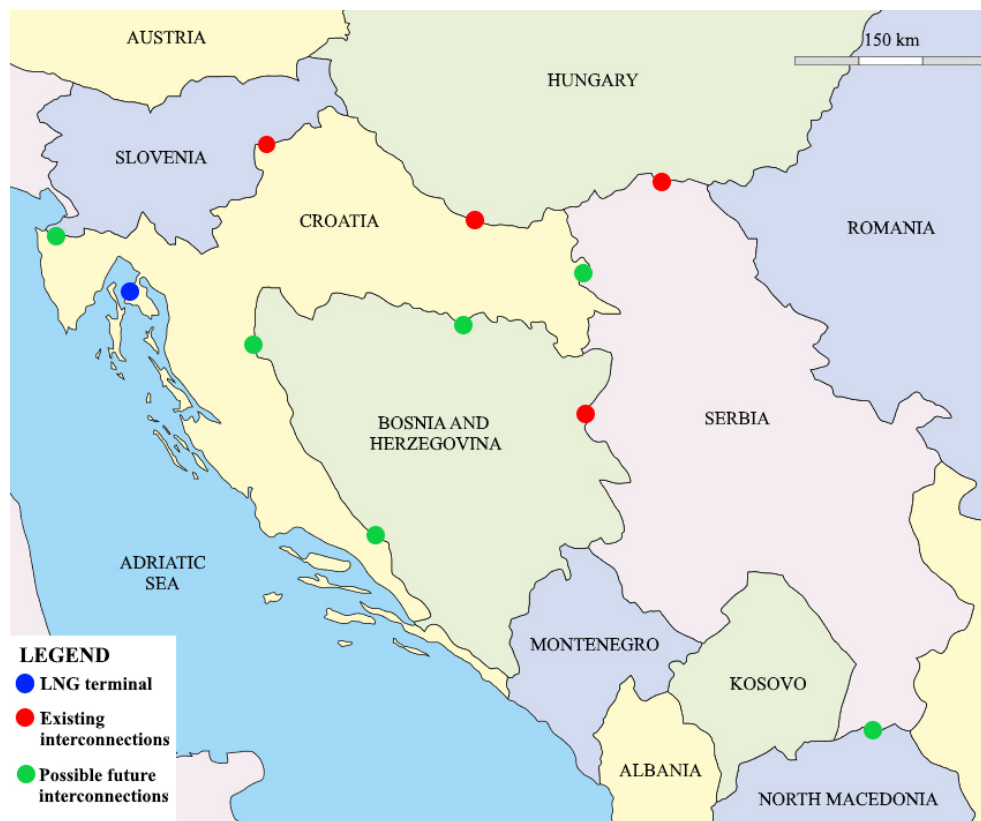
AUSTRIA

150 km

HUNGARY

SLOVENIA

CROATIA

ROMANIA

BOSNIA AND HERZEGOVINA

SERBIA

ADRIATIC SEA

MONTENEGRO

KOSOVO

ALBANIA

NORTH MACEDONIA

LEGEND
LNG terminal
Existing interconnections
Possible future interconnections